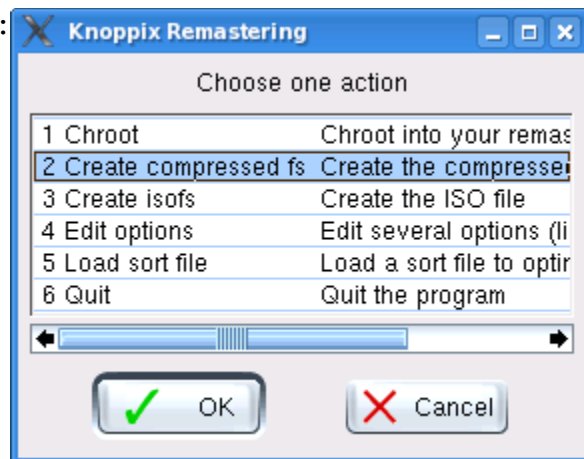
Knoppix Remastering

Choose one action

| | |
|---|---|
| 1 Chroot | Chroot into your remas |
| 2 Create compressed fs | Create the compresse |
| 3 Create isofs | Create the ISO file |
| 4 Edit options | Edit several options (li |
| 5 Load sort file | Load a sort file to optir |
| 6 Quit | Quit the program |

OK

Cancel